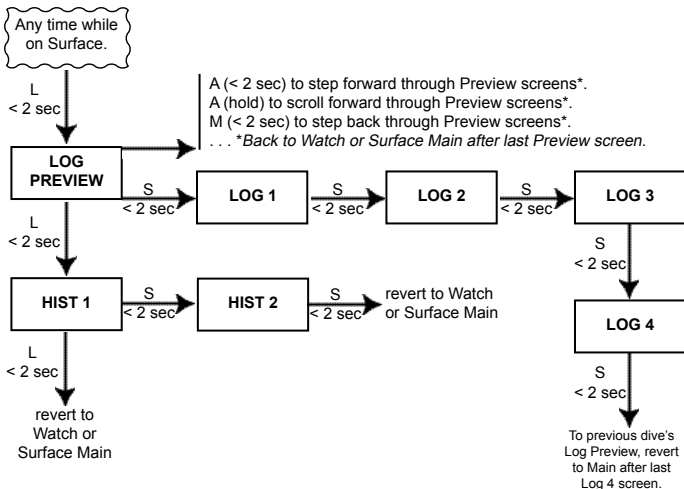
Any time while on Surface.

L
< 2 sec

A (< 2 sec) to step forward through Preview screens*.
A (hold) to scroll forward through Preview screens*.
M (< 2 sec) to step back through Preview screens*.
. . . *Back to Watch or Surface Main after last Preview screen.

LOG PREVIEW

S
< 2 sec

LOG 1

S
< 2 sec

LOG 2

S
< 2 sec

LOG 3

S
< 2 sec

LOG 4

S
< 2 sec

To previous dive's Log Preview, revert to Main after last Log 4 screen.

L
< 2 sec

HIST 1

S
< 2 sec

HIST 2

S
< 2 sec

revert to Watch or Surface Main

L
< 2 sec

revert to Watch or Surface Main